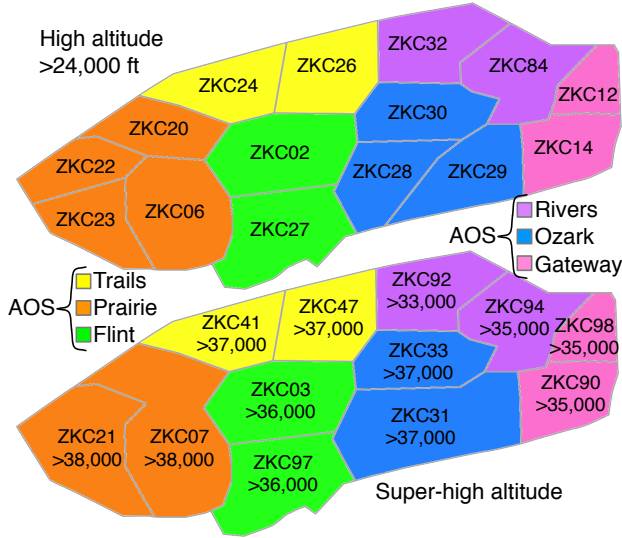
High altitude
>24,000 ft

ZKC24
ZKC26
ZKC32
ZKC84
ZKC12
ZKC20
ZKC30
ZKC22
ZKC02
ZKC14
ZKC28
ZKC29
ZKC23
ZKC06
ZKC27

AOS
Rivers
Ozark
Gateway

AOS
Trails
Prairie
Flint

ZKC92 >33,000
ZKC41 >37,000
ZKC47 >37,000
ZKC94 >35,000
ZKC98 >35,000
ZKC33 >37,000
ZKC03 >36,000
ZKC90 >35,000
ZKC31 >37,000
ZKC21 >38,000
ZKC07 >38,000
ZKC97 >36,000

Super-high altitude